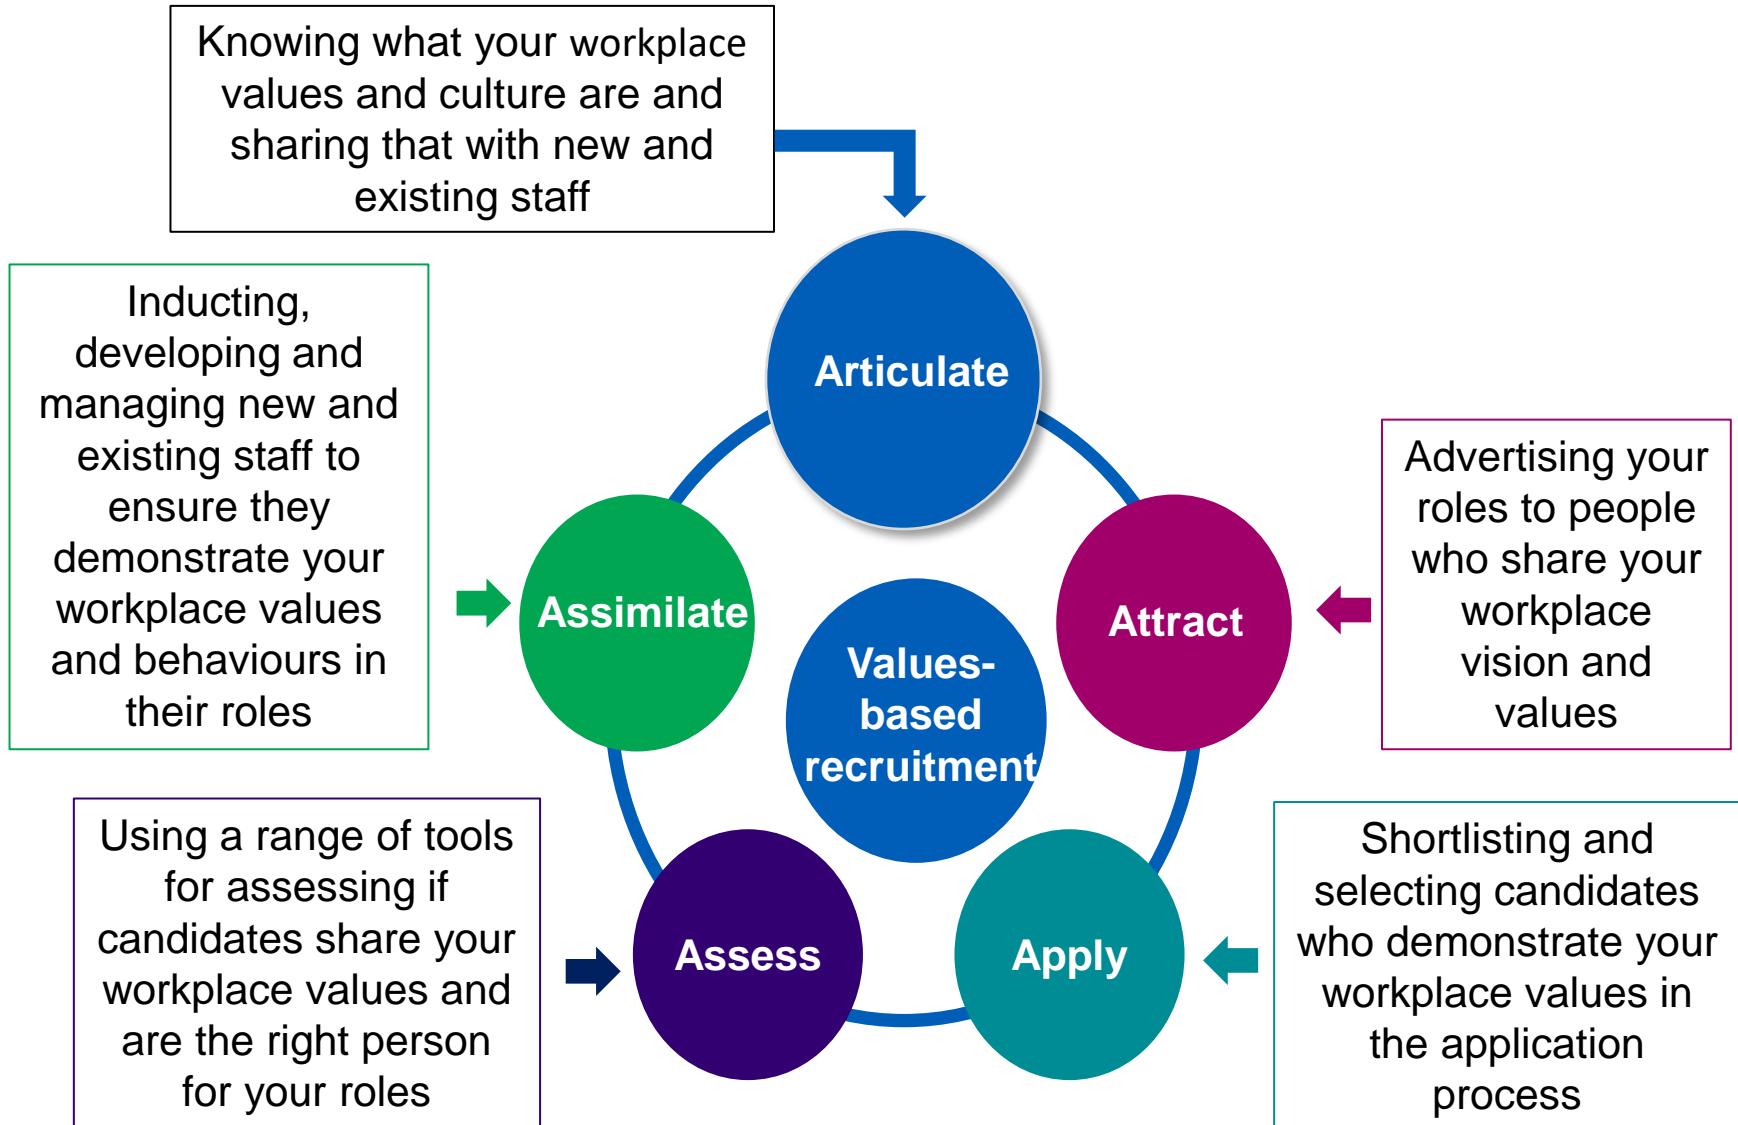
Knowing what your workplace values and culture are and sharing that with new and existing staff

Articulate

Inducting, developing and managing new and existing staff to ensure they demonstrate your workplace values and behaviours in their roles

Assimilate

Values-based recruitment

Attract

Advertising your roles to people who share your workplace vision and values

Using a range of tools for assessing if candidates share your workplace values and are the right person for your roles

Assess

Apply

Shortlisting and selecting candidates who demonstrate your workplace values in the application process